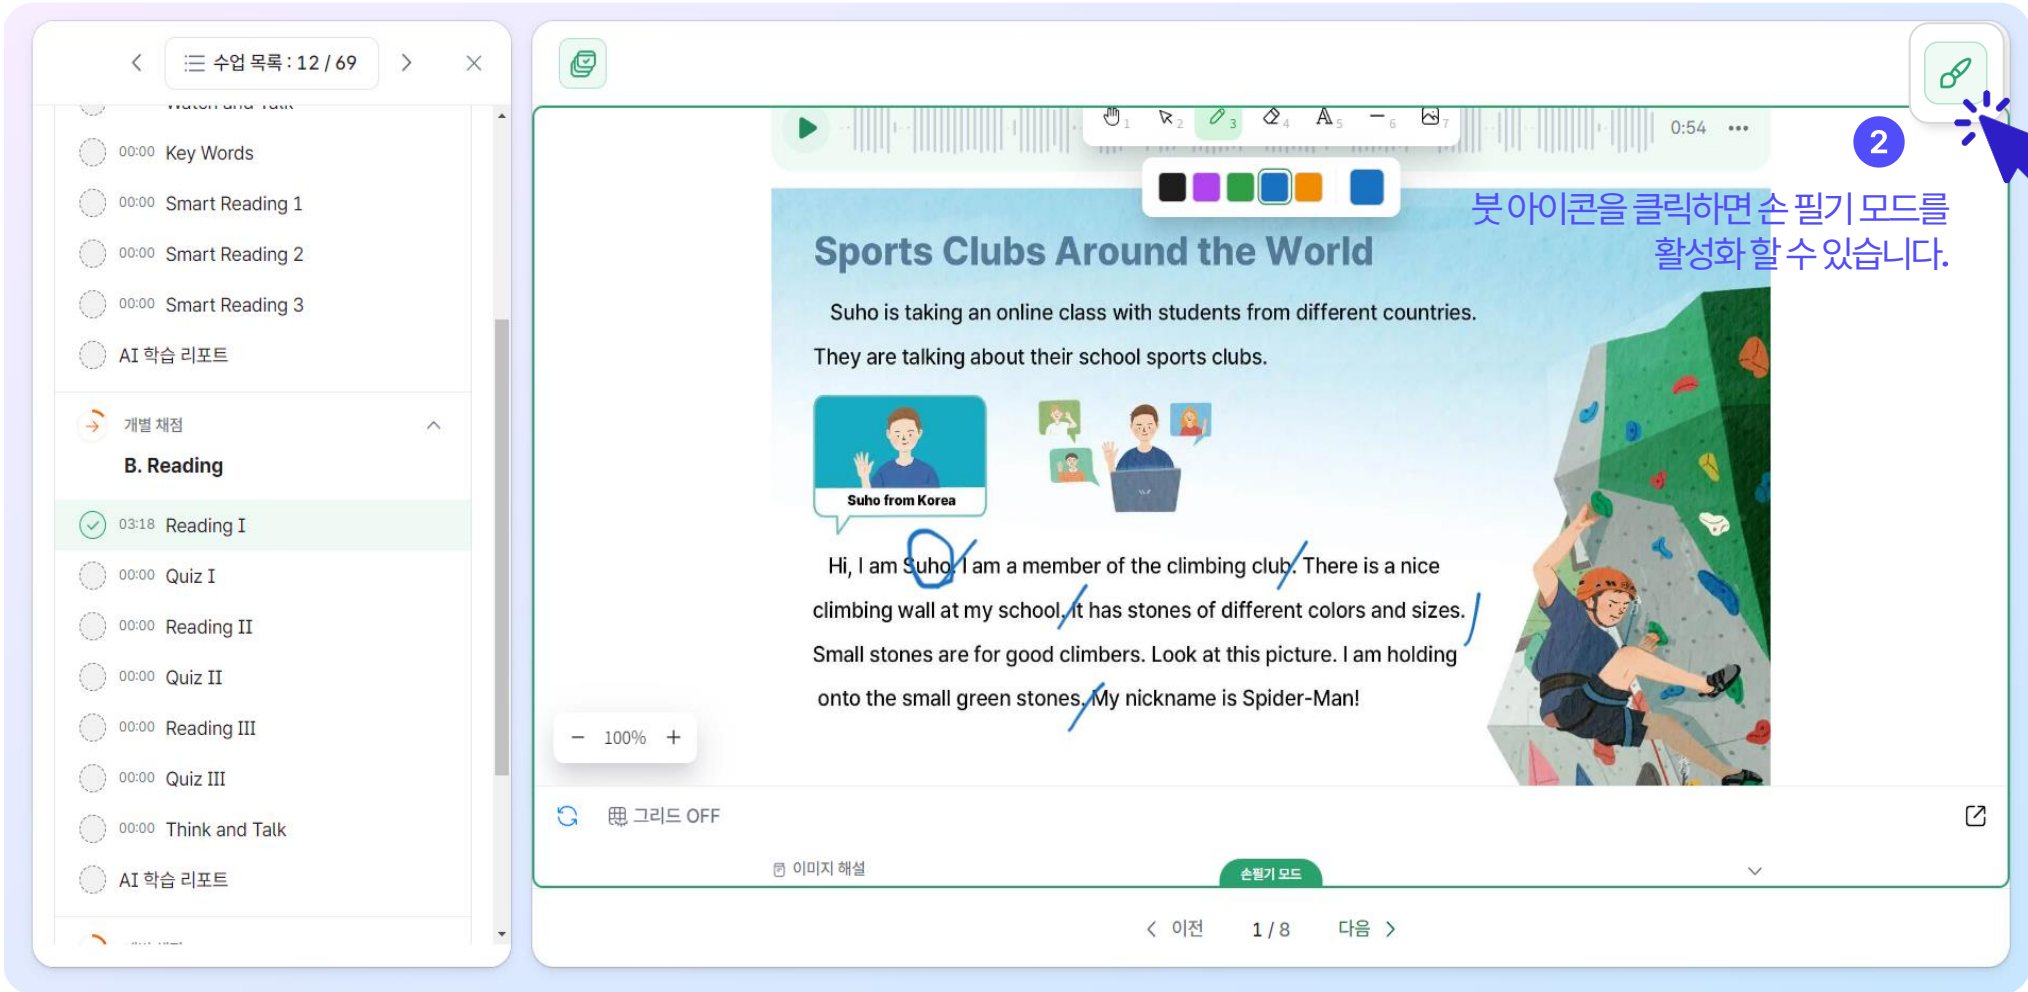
수업 목록 : 12 / 69

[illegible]

00:00 Key Words

00:00 Smart Reading 1

00:00 Smart Reading 2

00:00 Smart Reading 3

AI 학습 리포트

개별 채점

B. Reading

03:18 Reading I

00:00 Quiz I

00:00 Reading II

00:00 Quiz II

00:00 Reading III

00:00 Quiz III

00:00 Think and Talk

AI 학습 리포트

0:54 •••

2

붓 아이콘을 클릭하면 손 필기 모드를 활성화 할 수 있습니다.

Sports Clubs Around the World

Suho is taking an online class with students from different countries. They are talking about their school sports clubs.

Suho from Korea

Hi, I am Suho. I am a member of the climbing club. There is a nice climbing wall at my school. It has stones of different colors and sizes. Small stones are for good climbers. Look at this picture. I am holding onto the small green stones. My nickname is Spider-Man!

− 100% +

그리드 OFF

이미지 해설

손필기 모드

이전 1 / 8 다음